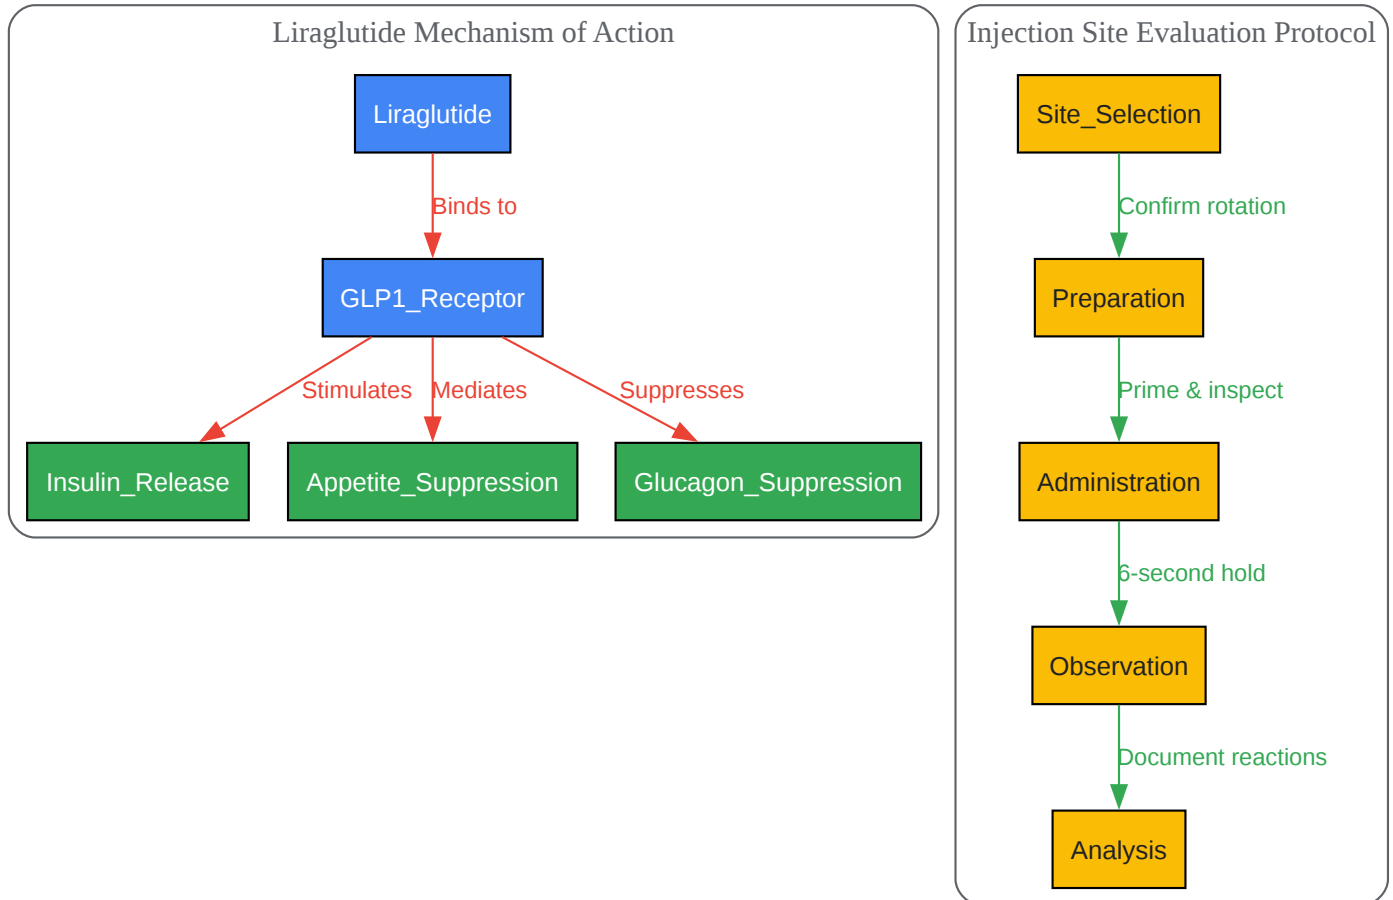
Liraglutide Mechanism of Action

Liraglutide

Binds to

GLP1_Receptor

Stimulates

Mediates

Suppresses

Insulin_Release

Appetite_Suppression

Glucagon_Suppression

Injection Site Evaluation Protocol

Site_Selection

Confirm rotation

Preparation

Prime & inspect

Administration

6-second hold

Observation

Document reactions

Analysis